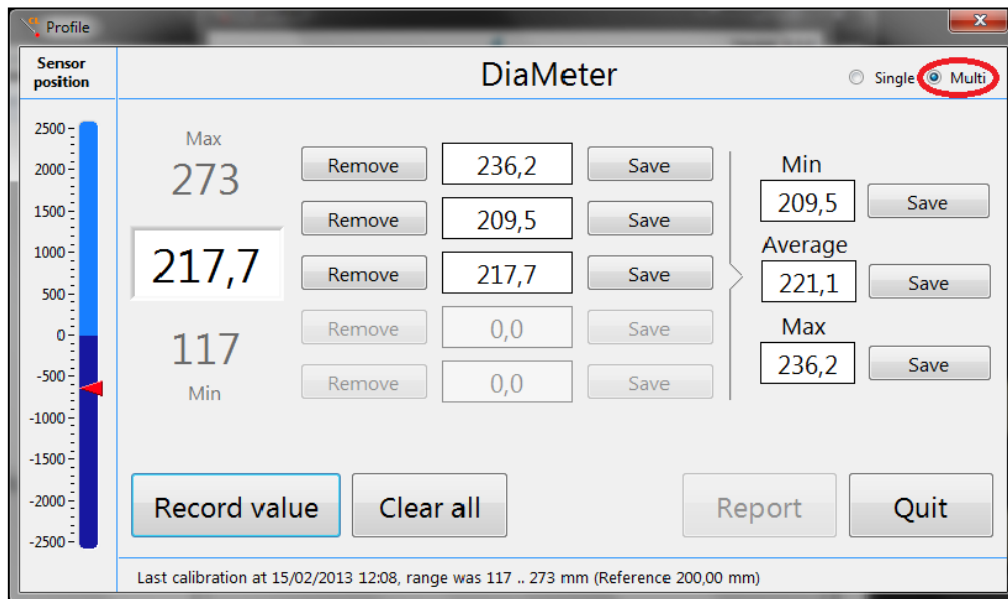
Profile

Sensor position

DiaMeter

Single Multi

2500
2000
1500
1000
500
0
-500
-1000
-1500
-2000
-2500

Max
273
217,7
117
Min

| Remove | 236,2 | Save |
|---|---|---|
| Remove | 209,5 | Save |
| Remove | 217,7 | Save |
| Remove | 0,0 | Save |
| Remove | 0,0 | Save |

Min
209,5 Save
Average
221,1 Save
Max
236,2 Save

Record value
Clear all
Report
Quit

Last calibration at 15/02/2013 12:08, range was 117 .. 273 mm (Reference 200,00 mm)